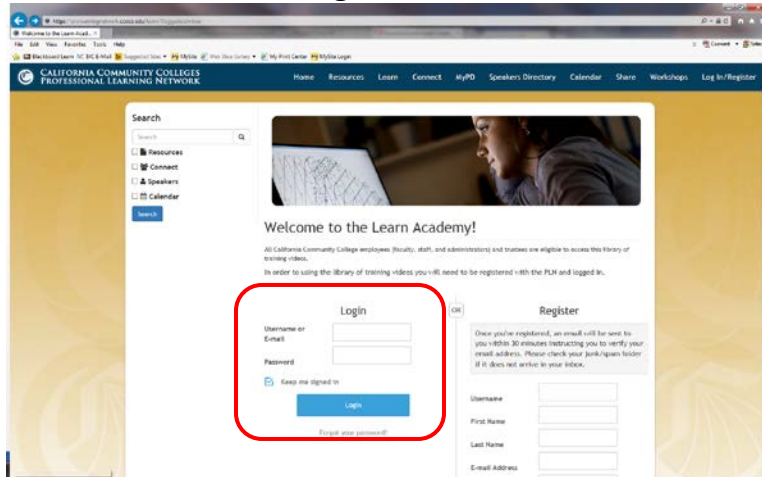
https://prolearningnetwork.cccco.edu/learn/?loggedin=true

Welcome to the Learn Acad... ×

File Edit View Favorites Tools Help

Blackboard Learn SC BIC E-Mail Suggested Sites MySite Web Slice Gallery My Print Center MySite Login

CALIFORNIA COMMUNITY COLLEGES PROFESSIONAL LEARNING NETWORK

Home Resources Learn Connect MyPD Speakers Directory Calendar Share Workshops Log In/Register

Search

Search

Resources

Connect

Speakers

Calendar

Search

Welcome to the Learn Academy!

All California Community College employees (faculty, staff, and administrators) and trustees are eligible to access this library of training videos.

In order to using the library of training videos you will need to be registered with the PLN and logged in.

Login

Username or E-mail

Password

Keep me signed in

Login

Forgot your password?

OR

Register

Once you've registered, an email will be sent to you within 30 minutes instructing you to verify your email address. Please check your junk/spam folder if it does not arrive in your inbox.

Username

First Name

Last Name

E-mail Address